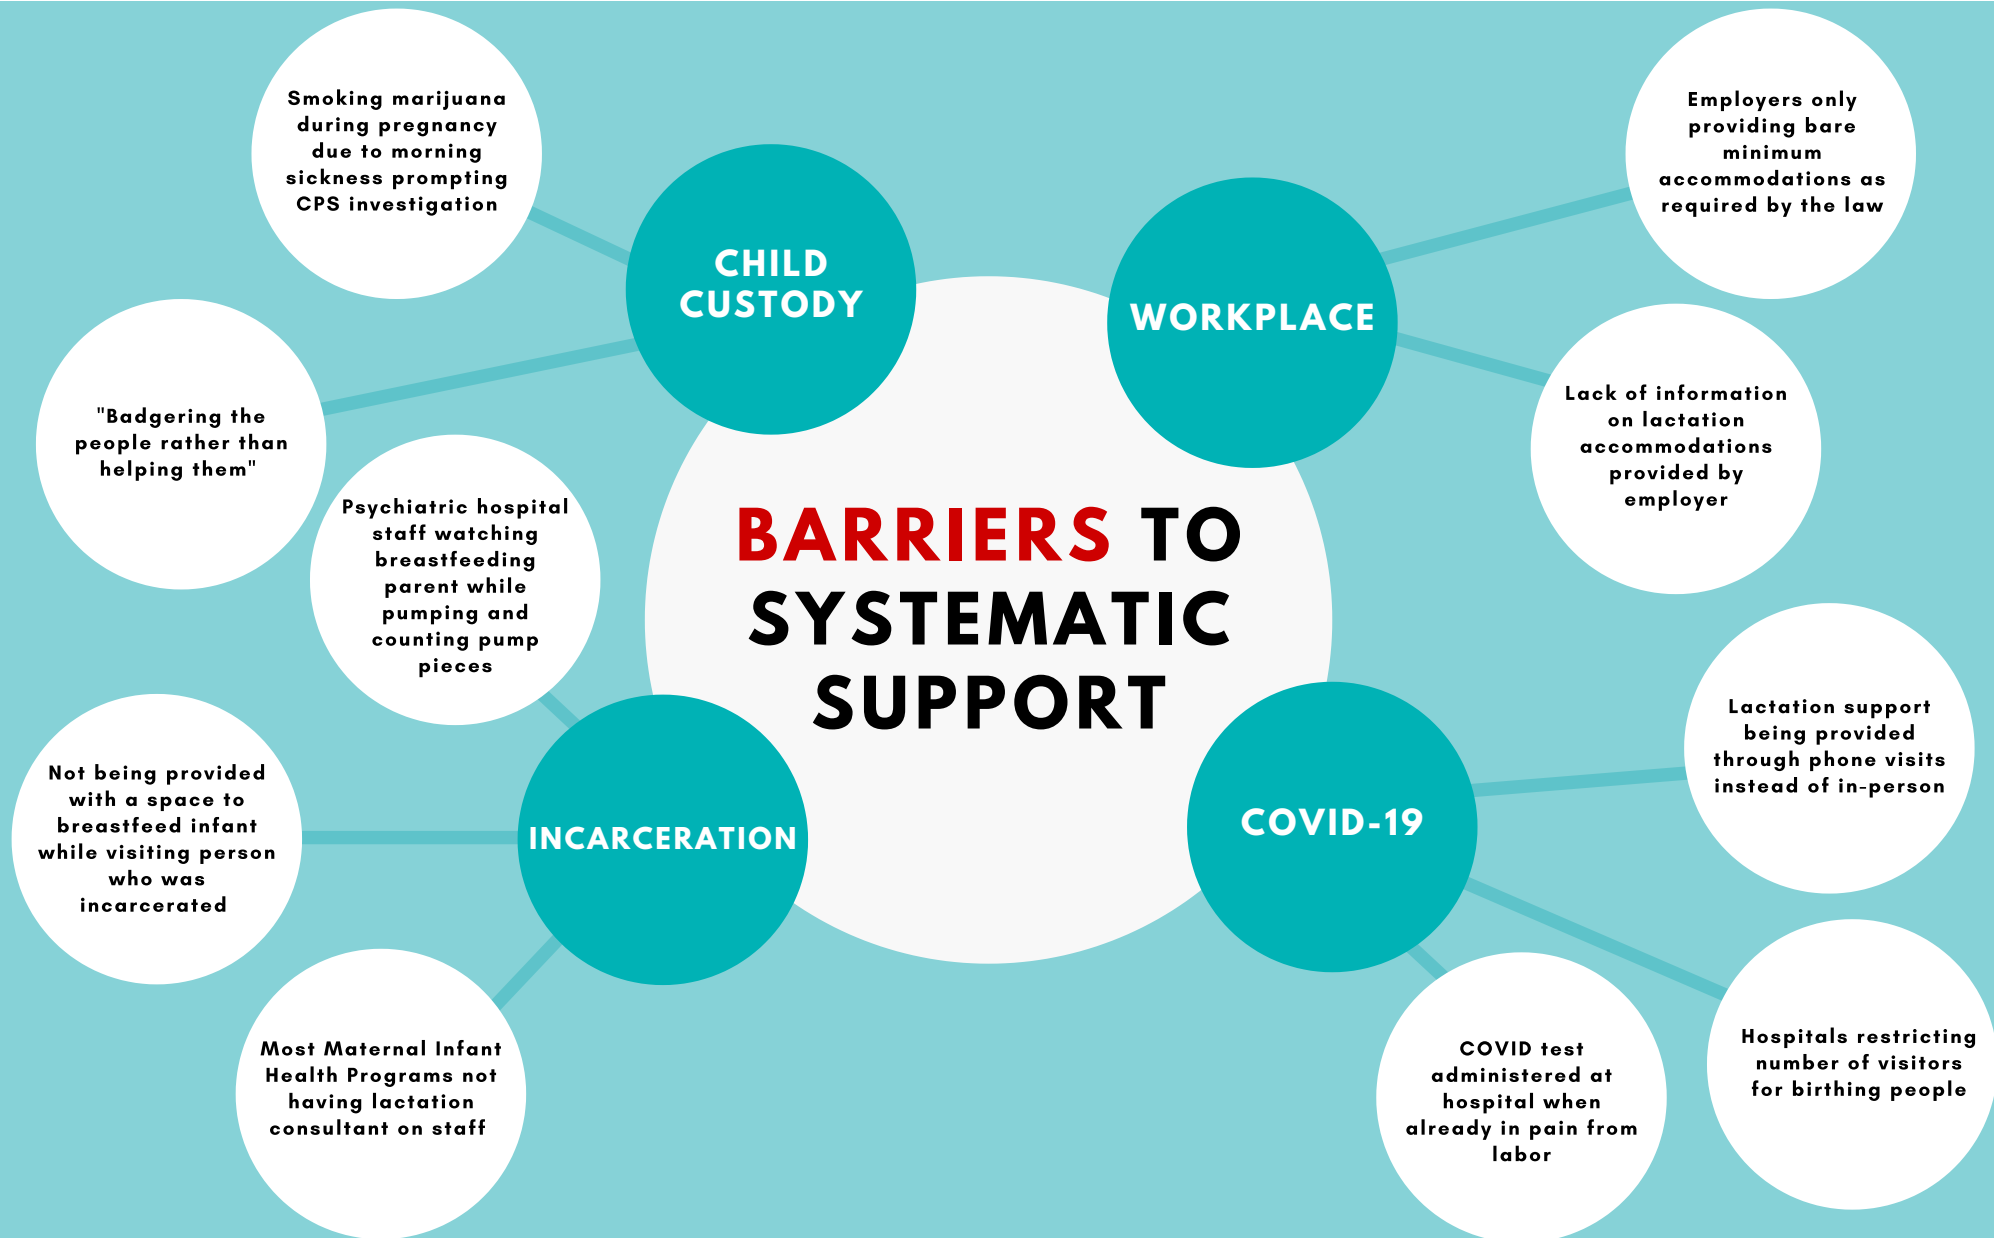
BARRIERS TO SYSTEMATIC SUPPORT

CHILD CUSTODY

Smoking marijuana during pregnancy due to morning sickness prompting CPS investigation

"Badgering the people rather than helping them"

WORKPLACE

Employers only providing bare minimum accommodations as required by the law

Lack of information on lactation accommodations provided by employer

INCARCERATION

Psychiatric hospital staff watching breastfeeding parent while pumping and counting pump pieces

Not being provided with a space to breastfeed infant while visiting person who was incarcerated

Most Maternal Infant Health Programs not having lactation consultant on staff

COVID-19

Lactation support being provided through phone visits instead of in-person

COVID test administered at hospital when already in pain from labor

Hospitals restricting number of visitors for birthing people